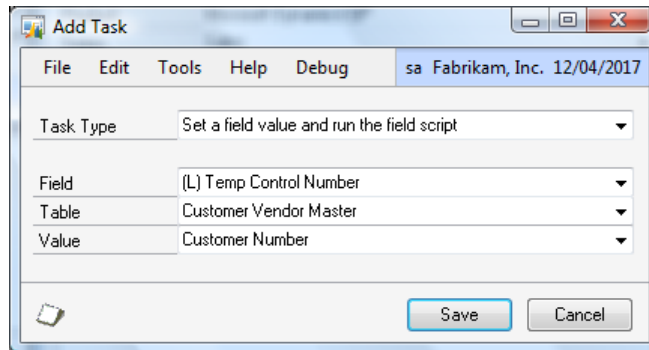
Add Task

File Edit Tools Help Debug sa Fabrikam, Inc. 12/04/2017

Task Type | Set a field value and run the field script

Field | (L) Temp Control Number
Table | Customer Vendor Master
Value | Customer Number

Save Cancel